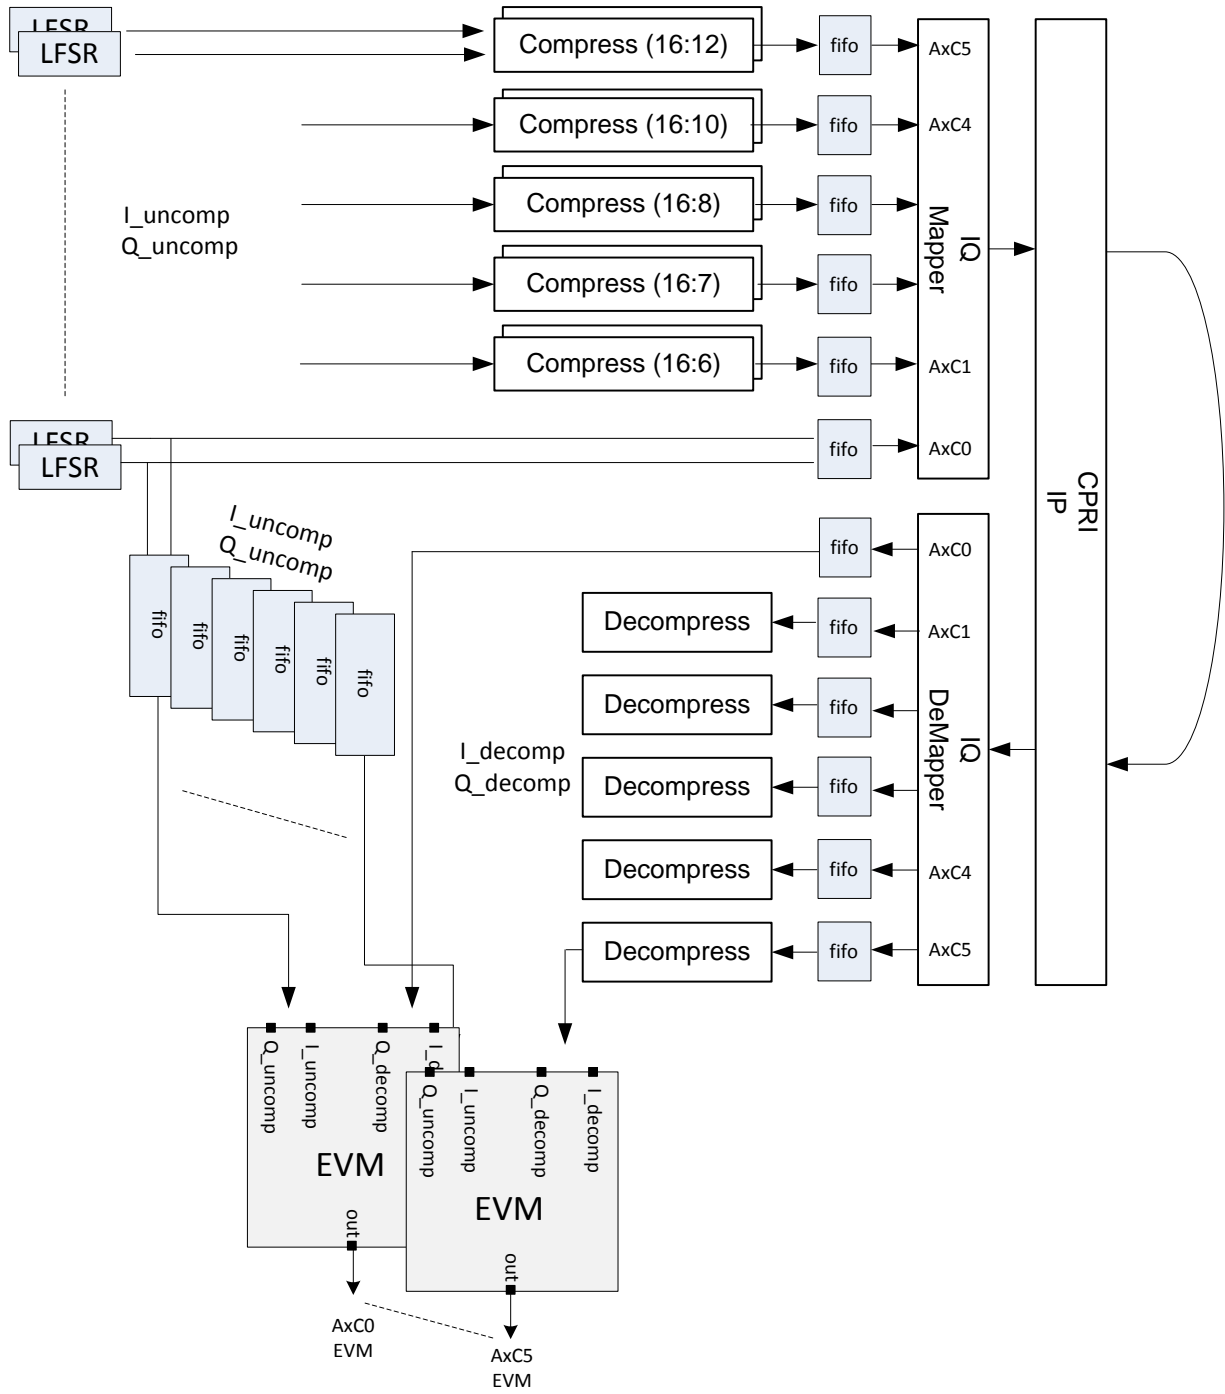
LFSR
LFSR

Compress (16:12)
Compress (16:10)
Compress (16:8)
Compress (16:7)
Compress (16:6)

I_uncomp
Q_uncomp

fifo
fifo
fifo
fifo
fifo

AxC5
AxC4
IQ Mapper
AxC1

LFSR
LFSR

fifo
AxC0

CPRI IP

I_uncomp
Q_uncomp

fifo
fifo
fifo
fifo
fifo
fifo

fifo
AxC0

Decompress
fifo
AxC1

Decompress
fifo

IQ DeMapper

I_decomp
Q_decomp

Decompress
fifo

Decompress
fifo
AxC4

Decompress
fifo
AxC5

Q_uncomp
I_uncomp
Q_decomp
I_d
EVM
out

Q_uncomp
I_uncomp
Q_decomp
I_decomp
EVM
out

AxC0
EVM

AxC5
EVM